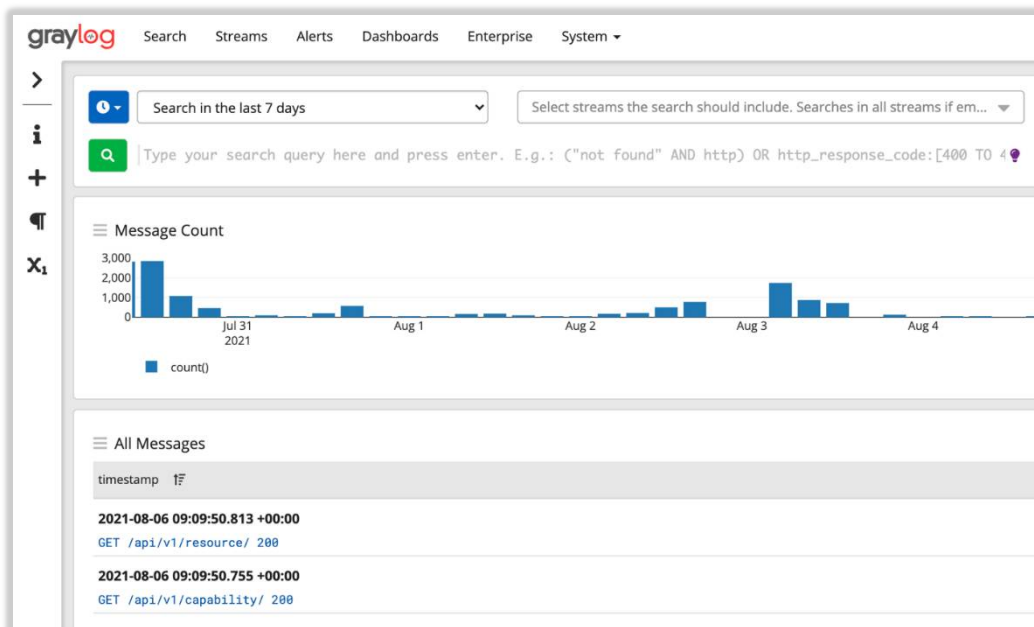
graylog Search Streams Alerts Dashboards Enterprise System

Search in the last 7 days

Select streams the search should include. Searches in all streams if em...

Type your search query here and press enter. E.g.: ("not found" AND http) OR http_response_code:[400 TO 4

Message Count

3,000
2,000
1,000
0

Jul 31
2021
Aug 1
Aug 2
Aug 3
Aug 4

count()

All Messages

timestamp

2021-08-06 09:09:50.813 +00:00
GET /api/v1/resource/ 200

2021-08-06 09:09:50.755 +00:00
GET /api/v1/capability/ 200